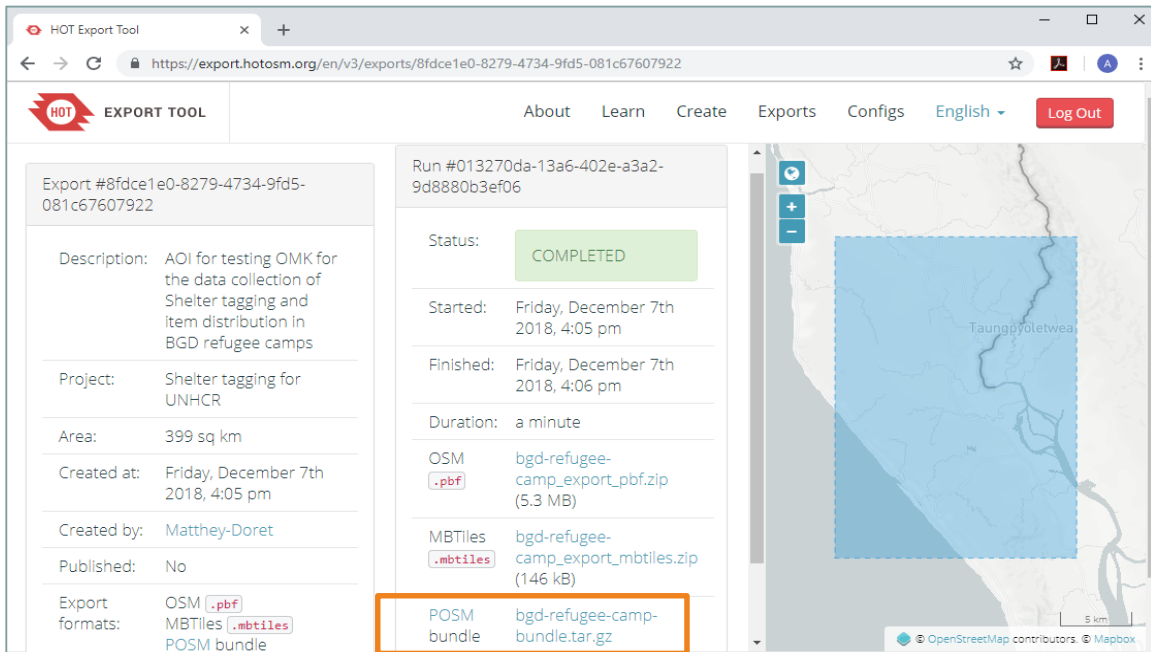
HOT Export Tool
https://export.hotosm.org/en/v3/exports/8fdce1e0-8279-4734-9fd5-081c67607922

HOT EXPORT TOOL

About Learn Create Exports Configs English Log Out

Export #8fdce1e0-8279-4734-9fd5-081c67607922

| | |
|---|---|
| Description: | AOI for testing OMK for the data collection of Shelter tagging and item distribution in BGD refugee camps |
| Project: | Shelter tagging for UNHCR |
| Area: | 399 sq km |
| Created at: | Friday, December 7th 2018, 4:05 pm |
| Created by: | Matthey-Doret |
| Published: | No |
| Export formats: | OSM .pbf MBTiles .mbtiles POSM bundle |

Run #013270da-13a6-402e-a3a2-9d8880b3ef06

| | |
|---|---|
| Status: | COMPLETED |
| Started: | Friday, December 7th 2018, 4:05 pm |
| Finished: | Friday, December 7th 2018, 4:06 pm |
| Duration: | a minute |
| OSM .pbf | bgd-refugee-camp_export_pbf.zip (5.3 MB) |
| MBTiles .mbtiles | bgd-refugee-camp_export_mbtiles.zip (146 kB) |
| POSM bundle | bgd-refugee-camp-bundle.tar.gz |

Taungpyoletwea
5 km
© OpenStreetMap contributors. © Mapbox